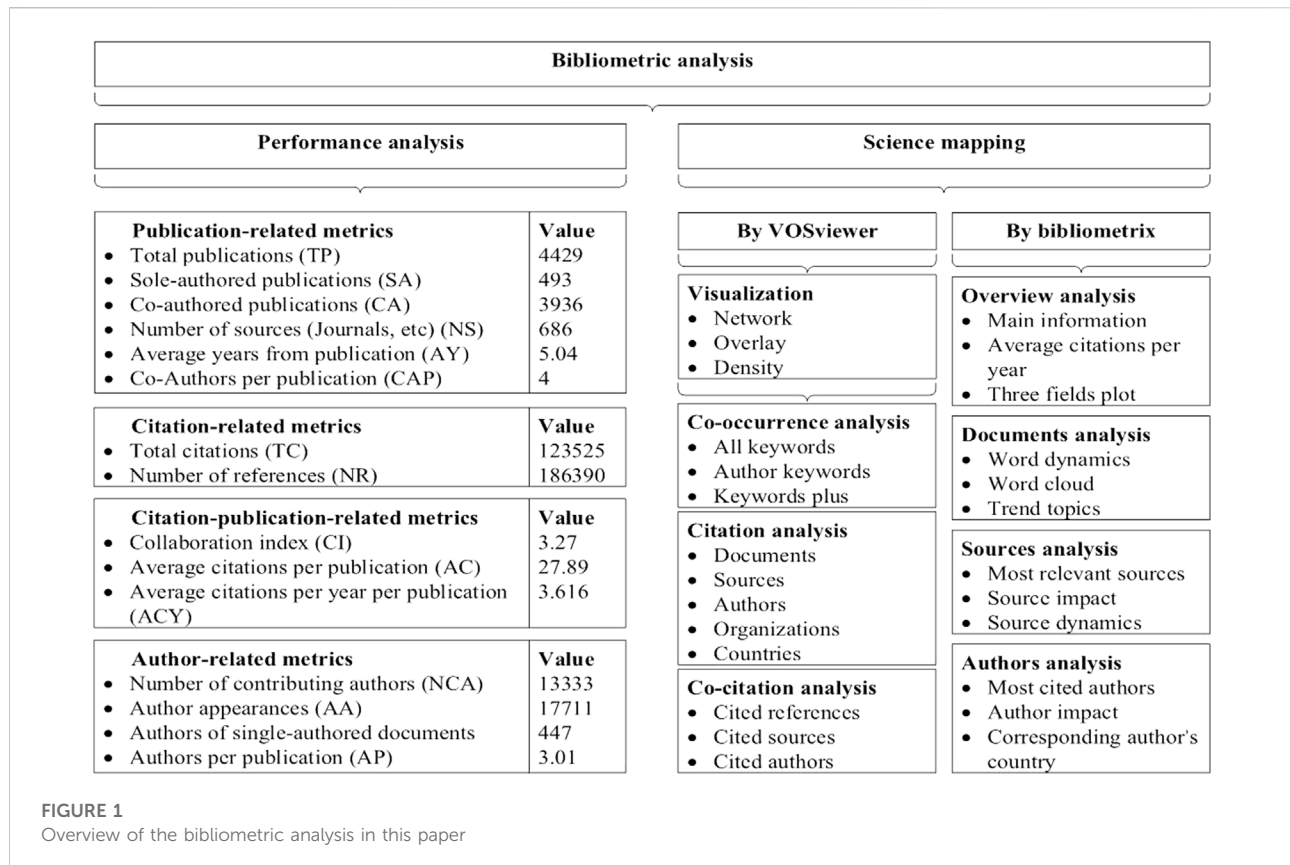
Bibliometric analysis

Performance analysis

| Publication-related metrics | Value |
|---|---|
| • Total publications (TP) | 4429 |
| • Sole-authored publications (SA) | 493 |
| • Co-authored publications (CA) | 3936 |
| • Number of sources (Journals, etc) (NS) | 686 |
| • Average years from publication (AY) | 5.04 |
| • Co-Authors per publication (CAP) | 4 |

| Citation-related metrics | Value |
|---|---|
| • Total citations (TC) | 123525 |
| • Number of references (NR) | 186390 |

| Citation-publication-related metrics | Value |
|---|---|
| • Collaboration index (CI) | 3.27 |
| • Average citations per publication (AC) | 27.89 |
| • Average citations per year per publication (ACY) | 3.616 |

| Author-related metrics | Value |
|---|---|
| • Number of contributing authors (NCA) | 13333 |
| • Author appearances (AA) | 17711 |
| • Authors of single-authored documents | 447 |
| • Authors per publication (AP) | 3.01 |

Science mapping

By VOSviewer

Visualization
• Network
• Overlay
• Density

Co-occurrence analysis
• All keywords
• Author keywords
• Keywords plus

Citation analysis
• Documents
• Sources
• Authors
• Organizations
• Countries

Co-citation analysis
• Cited references
• Cited sources
• Cited authors

By bibliometrix

Overview analysis
• Main information
• Average citations per year
• Three fields plot

Documents analysis
• Word dynamics
• Word cloud
• Trend topics

Sources analysis
• Most relevant sources
• Source impact
• Source dynamics

Authors analysis
• Most cited authors
• Author impact
• Corresponding author's country

FIGURE 1
Overview of the bibliometric analysis in this paper